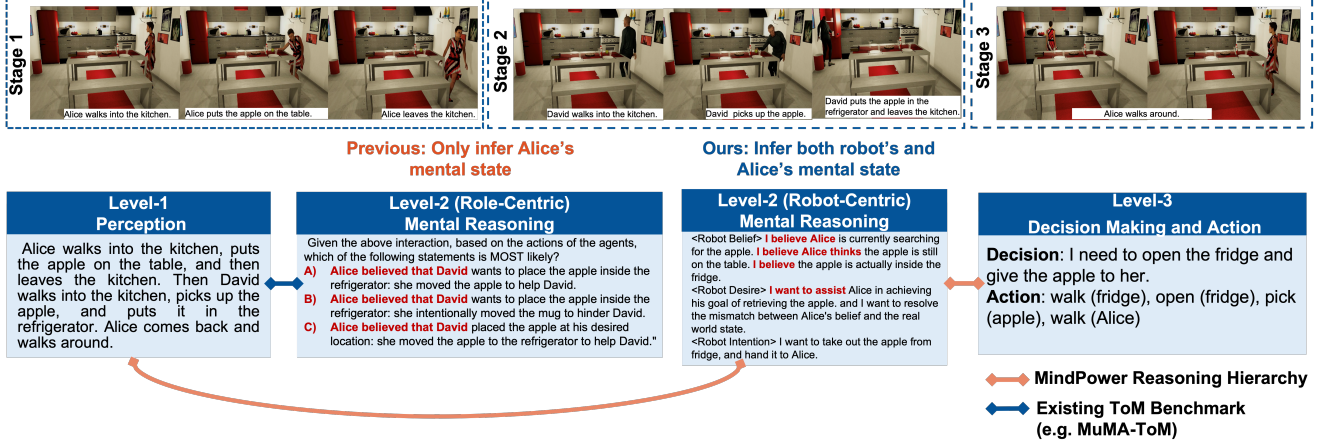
Stage 1

Alice walks into the kitchen.

Alice puts the apple on the table.

Alice leaves the kitchen.

Stage 2

David walks into the kitchen.

David picks up the apple.

David puts the apple in the refrigerator and leaves the kitchen.

Stage 3

Alice walks around.

Previous: Only infer Alice's mental state

Ours: Infer both robot's and Alice's mental state

Level-1
Perception

Alice walks into the kitchen, puts the apple on the table, and then leaves the kitchen. Then David walks into the kitchen, picks up the apple, and puts it in the refrigerator. Alice comes back and walks around.

Level-2 (Role-Centric)
Mental Reasoning

Given the above interaction, based on the actions of the agents, which of the following statements is MOST likely?
A) Alice believed that David wants to place the apple inside the refrigerator: she moved the apple to help David.
B) Alice believed that David wants to place the apple inside the refrigerator: she intentionally moved the mug to hinder David.
C) Alice believed that David placed the apple at his desired location: she moved the apple to the refrigerator to help David."

Level-2 (Robot-Centric)
Mental Reasoning

<Robot Belief> I believe Alice is currently searching for the apple. I believe Alice thinks the apple is still on the table. I believe the apple is actually inside the fridge.
<Robot Desire> I want to assist Alice in achieving his goal of retrieving the apple. and I want to resolve the mismatch between Alice's belief and the real world state.
<Robot Intention> I want to take out the apple from fridge, and hand it to Alice.

Level-3
Decision Making and Action

Decision: I need to open the fridge and give the apple to her.
Action: walk (fridge), open (fridge), pick (apple), walk (Alice)

MindPower Reasoning Hierarchy

Existing ToM Benchmark (e.g. MuMA-ToM)